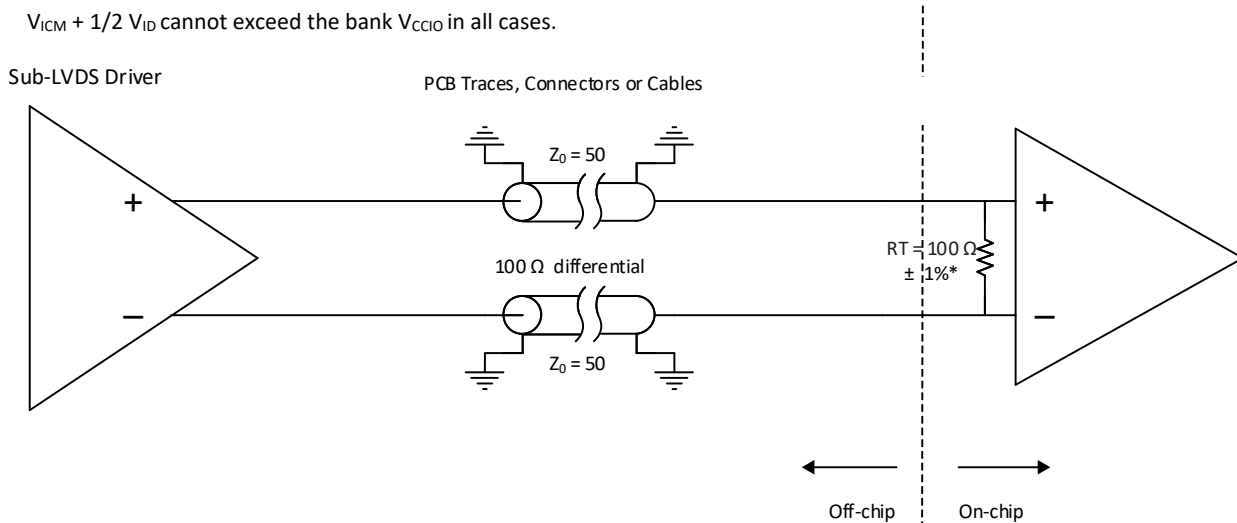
$V_{ICM}$ + 1/2 $V_{ID}$ cannot exceed the bank $V_{CCIO}$ in all cases.

Sub-LVDS Driver

PCB Traces, Connectors or Cables

$Z_0$ = 50

+

100 Ω differential

–

$Z_0$ = 50

RT = 100 Ω
± 1%*

+

–

Off-chip

On-chip